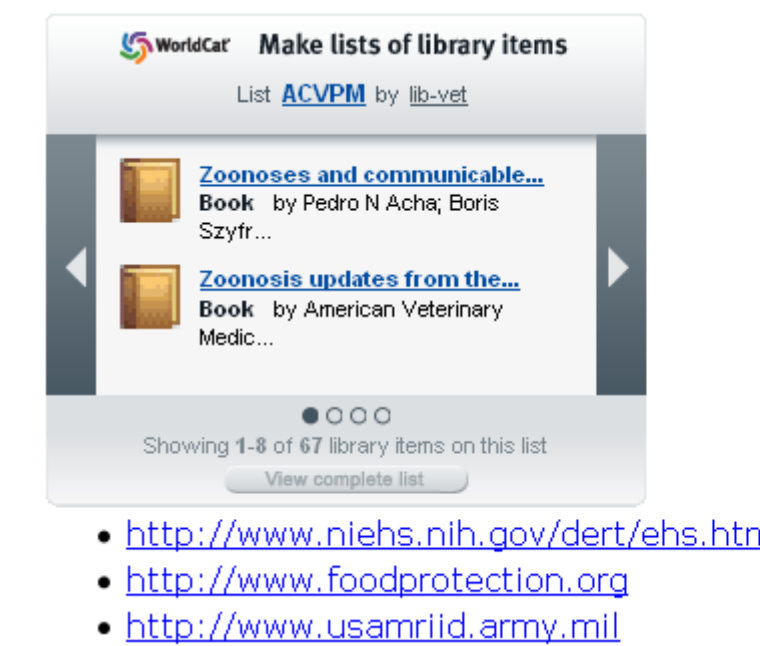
WorldCat Make lists of library items

List ACVPM by lib-vet

Zoonoses and communicable...
Book by Pedro N Acha; Boris Szyfr...

Zoonosis updates from the...
Book by American Veterinary Medic...

Showing 1-8 of 67 library items on this list

View complete list

- http://www.niehs.nih.gov/dert/ehs.htm
- http://www.foodprotection.org
- http://www.usamriid.army.mil